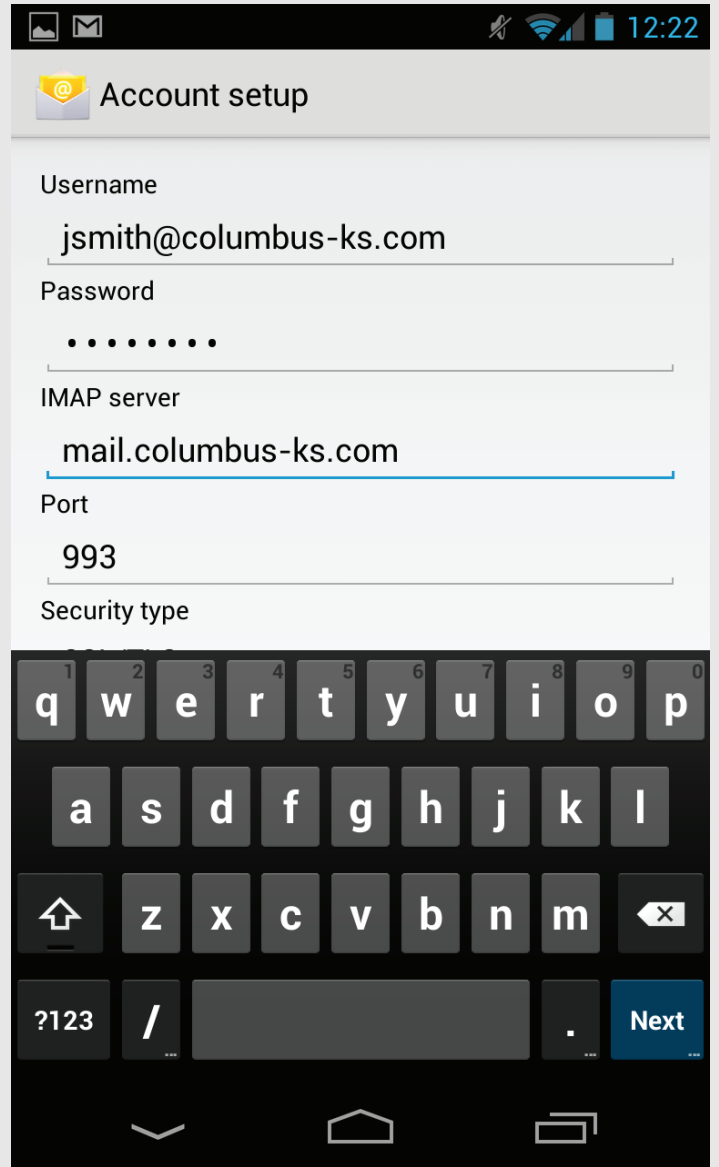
12:22

Account setup

Username
jsmith@columbus-ks.com

Password
••••••••

IMAP server
mail.columbus-ks.com

Port
993

Security type
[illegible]

1 q 2 w 3 e 4 r 5 t 6 y 7 u 8 i 9 o 0 p
a s d f g h j k l
z x c v b n m
?123 / . Next